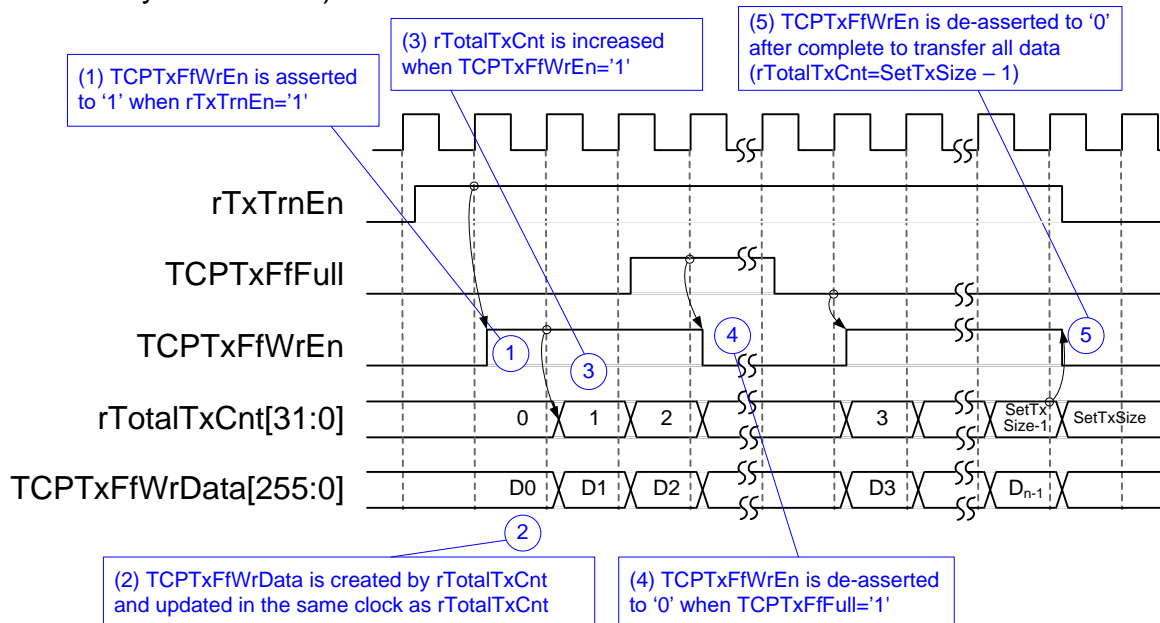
(1) TCPTxFfWrEn is asserted to '1' when rTxTrnEn='1'

(3) rTotalTxCnt is increased when TCPTxFfWrEn='1'

(5) TCPTxFfWrEn is de-asserted to '0' after complete to transfer all data (rTotalTxCnt=SetTxSize – 1)

rTxTrnEn

TCPTxFfFull

TCPTxFfWrEn

1

3

4

5

rTotalTxCnt[31:0]

0

1

2

3

SetTx Size-1

SetTxSize

TCPTxFfWrData[255:0]

D0

D1

D2

D3

$D_{n-1}$

2

(2) TCPTxFfWrData is created by rTotalTxCnt and updated in the same clock as rTotalTxCnt

(4) TCPTxFfWrEn is de-asserted to '0' when TCPTxFfFull='1'